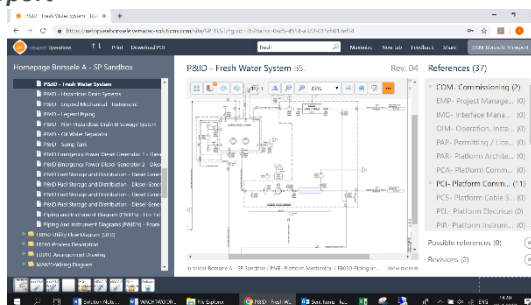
P&ID - Fresh Water System

Print Download PDF

fresh

Homepage Borssele A - SP Sandbox

P&ID - Fresh Water System

P&ID - Hazardous Drain Systems

P&ID - Legend Mechanical - Instrument

P&ID - Legend Piping

P&ID - Non-Hazardous Drain & Sewage System

P&ID - Oil Water Separator

P&ID - Sump Tank

P&ID Emergency Power Diesel Generator 1 - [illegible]

P&ID Emergency Power Diesel Generator 2 - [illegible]

P&ID Fuel Storage and Distribution - Diesel Gene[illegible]

P&ID Fuel Storage and Distribution - Diesel Gene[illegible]

P&ID Fuel Storage and Distribution - Diesel Gene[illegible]

P&ID Fuel Storage and Distribution - Diesel Gene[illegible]

Piping and Instrument Diagram (P&ID's) - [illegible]

Piping And Instrument Diagrams (P&ID's) - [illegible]

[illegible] Utility Flow Diagram (UFD)

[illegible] Process Simulation

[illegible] Arrangement Drawing

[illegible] Wiring Diagram

P&ID - Fresh Water System 35...

Rev. 04

References (37)

COM- Commissioning (2)

EMP- Project Manage... (0)

IMG- Interface Mana... (0)

OIM- Operation, Insta... (0)

PAP- Permitting / Lice... (0)

PAR- Platform Archite... (0)

PCA- Platform Comm... (0)

PCL- Platform Comm... (1)

PCS- Platform Cable S... (0)

PEL- Platform Electrical (0)

PIR- Platform Instrum... (0)

Possible references (0)

Revisions (2)

Homepage Borssele A - SP Sandbox / P&ID - Platform Mechanical / P&ID - Piping an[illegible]

Show more